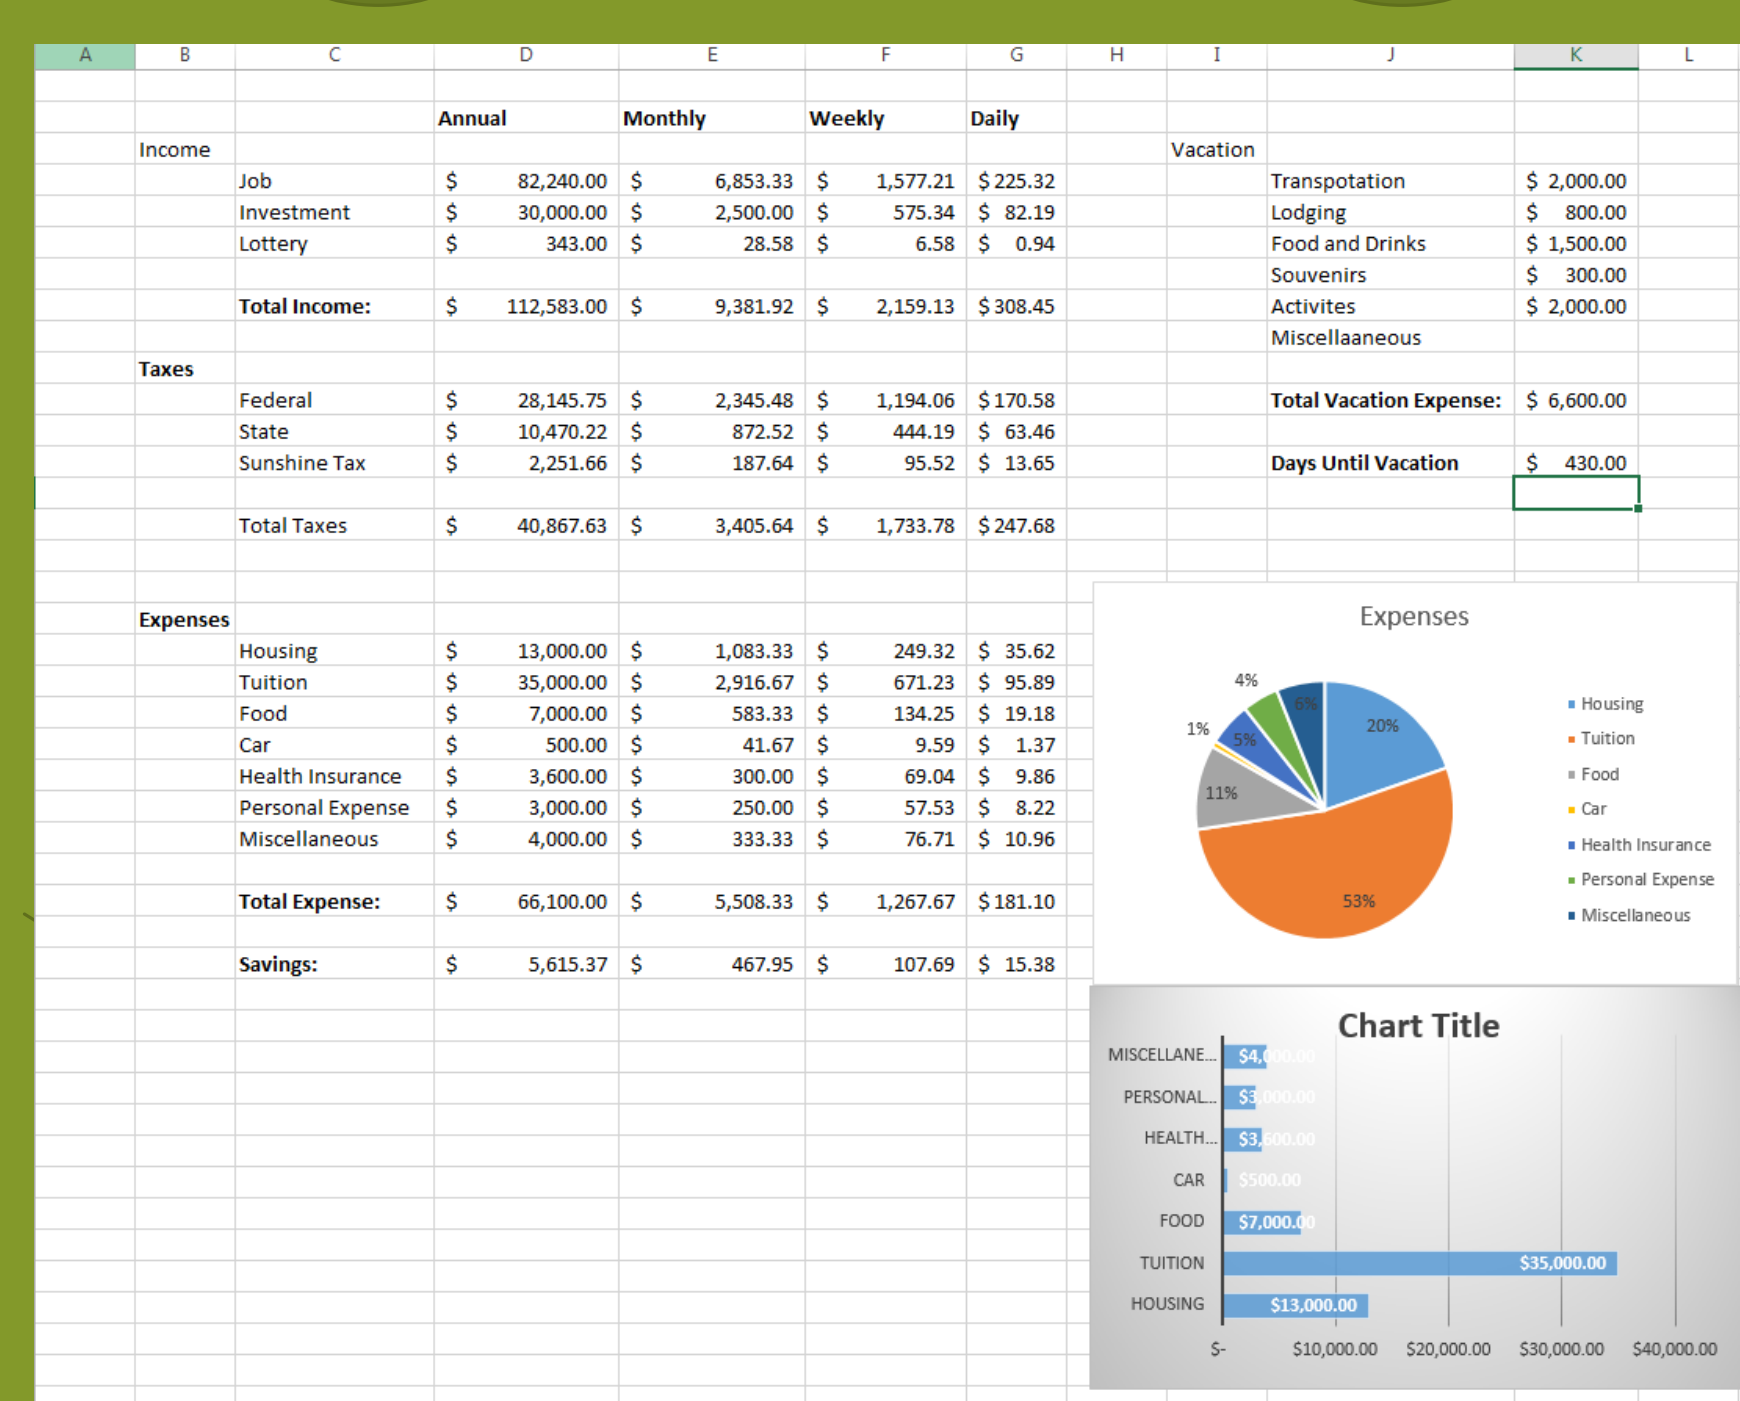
| A | B | C | D | E | F | G | H | I | J | K | L |
|---|---|---|---|---|---|---|---|---|---|---|---|
| | | | Annual | Monthly | Weekly | Daily | | | | | |
| | Income | | | | | | | Vacation | | | |
| | | Job | $ 82,240.00 | $ 6,853.33 | $ 1,577.21 | $ 225.32 | | | Transpotation | $ 2,000.00 | |
| | | Investment | $ 30,000.00 | $ 2,500.00 | $ 575.34 | $ 82.19 | | | Lodging | $ 800.00 | |
| | | Lottery | $ 343.00 | $ 28.58 | $ 6.58 | $ 0.94 | | | Food and Drinks | $ 1,500.00 | |
| | | | | | | | | | Souvenirs | $ 300.00 | |
| | | Total Income: | $ 112,583.00 | $ 9,381.92 | $ 2,159.13 | $ 308.45 | | | Activites | $ 2,000.00 | |
| | | | | | | | | | Miscellaaneous | | |
| | Taxes | | | | | | | | | | |
| | | Federal | $ 28,145.75 | $ 2,345.48 | $ 1,194.06 | $ 170.58 | | | Total Vacation Expense: | $ 6,600.00 | |
| | | State | $ 10,470.22 | $ 872.52 | $ 444.19 | $ 63.46 | | | | | |
| | | Sunshine Tax | $ 2,251.66 | $ 187.64 | $ 95.52 | $ 13.65 | | | Days Until Vacation | $ 430.00 | |
| | | Total Taxes | $ 40,867.63 | $ 3,405.64 | $ 1,733.78 | $ 247.68 | | | | | |
| | Expenses | | | | | | | | | | |
| | | Housing | $ 13,000.00 | $ 1,083.33 | $ 249.32 | $ 35.62 | | | | | |
| | | Tuition | $ 35,000.00 | $ 2,916.67 | $ 671.23 | $ 95.89 | | | | | |
| | | Food | $ 7,000.00 | $ 583.33 | $ 134.25 | $ 19.18 | | | | | |
| | | Car | $ 500.00 | $ 41.67 | $ 9.59 | $ 1.37 | | | | | |
| | | Health Insurance | $ 3,600.00 | $ 300.00 | $ 69.04 | $ 9.86 | | | | | |
| | | Personal Expense | $ 3,000.00 | $ 250.00 | $ 57.53 | $ 8.22 | | | | | |
| | | Miscellaneous | $ 4,000.00 | $ 333.33 | $ 76.71 | $ 10.96 | | | | | |
| | | Total Expense: | $ 66,100.00 | $ 5,508.33 | $ 1,267.67 | $ 181.10 | | | | | |
| | | Savings: | $ 5,615.37 | $ 467.95 | $ 107.69 | $ 15.38 | | | | | |

Expenses
4% 6% 1% 5% 20% 11% 53%
Housing
Tuition
Food
Car
Health Insurance
Personal Expense
Miscellaneous

Chart Title
MISCELLANE... $4,000.00
PERSONAL... $3,000.00
HEALTH... $3,600.00
CAR $500.00
FOOD $7,000.00
TUITION $35,000.00
HOUSING $13,000.00
$- $10,000.00 $20,000.00 $30,000.00 $40,000.00